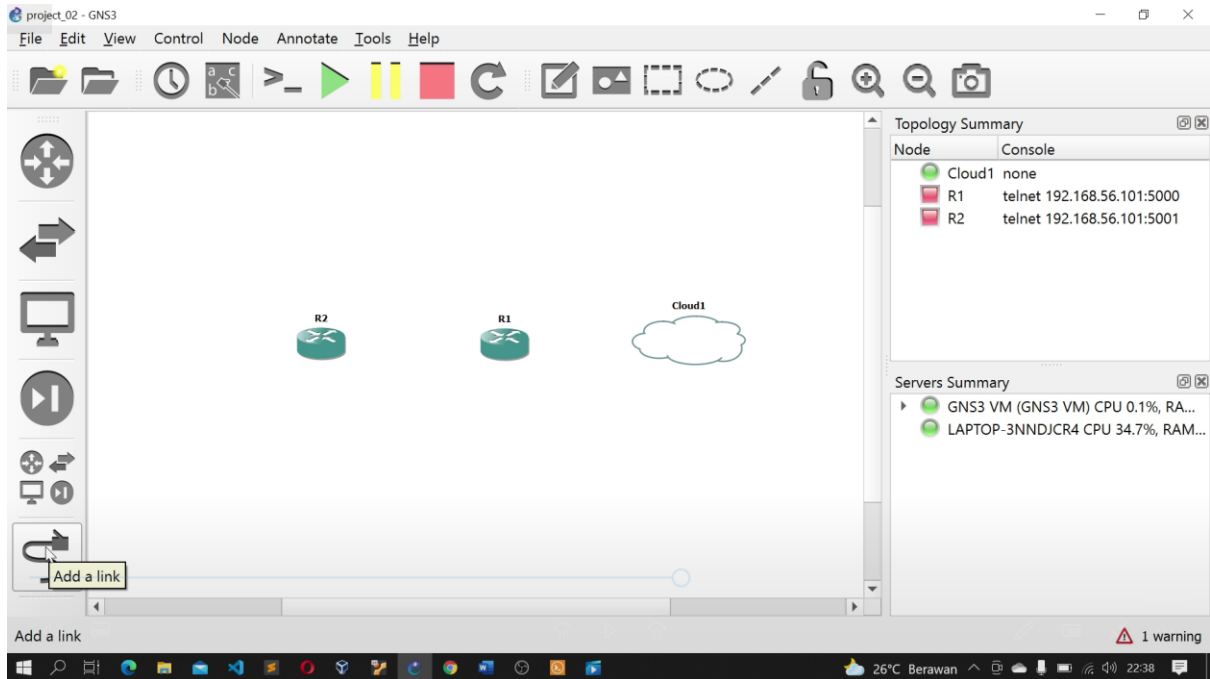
project_02 - GNS3

File Edit View Control Node Annotate Tools Help

R2

R1

Cloud1

Add a link

Topology Summary

| Node | Console |
|---|---|
| Cloud1 | none |
| R1 | telnet 192.168.56.101:5000 |
| R2 | telnet 192.168.56.101:5001 |

Servers Summary

GNS3 VM (GNS3 VM) CPU 0.1%, RA...
LAPTOP-3NNDJCR4 CPU 34.7%, RAM...

Add a link

1 warning

26°C Berawan 22:38